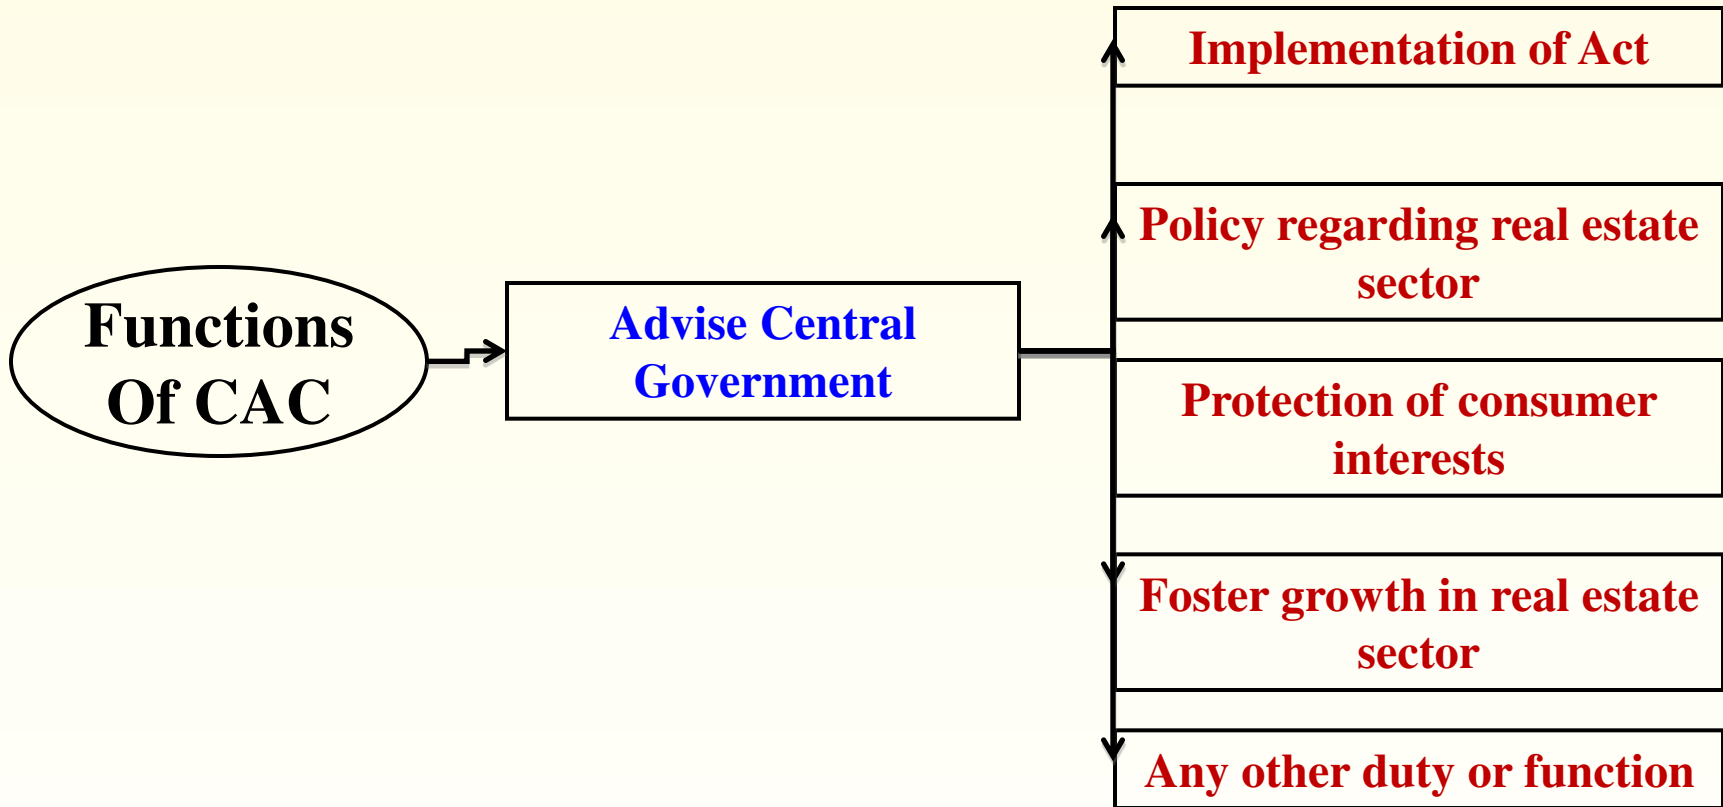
Functions Of CAC

Advise Central Government

Implementation of Act

Policy regarding real estate sector

Protection of consumer interests

Foster growth in real estate sector

Any other duty or function